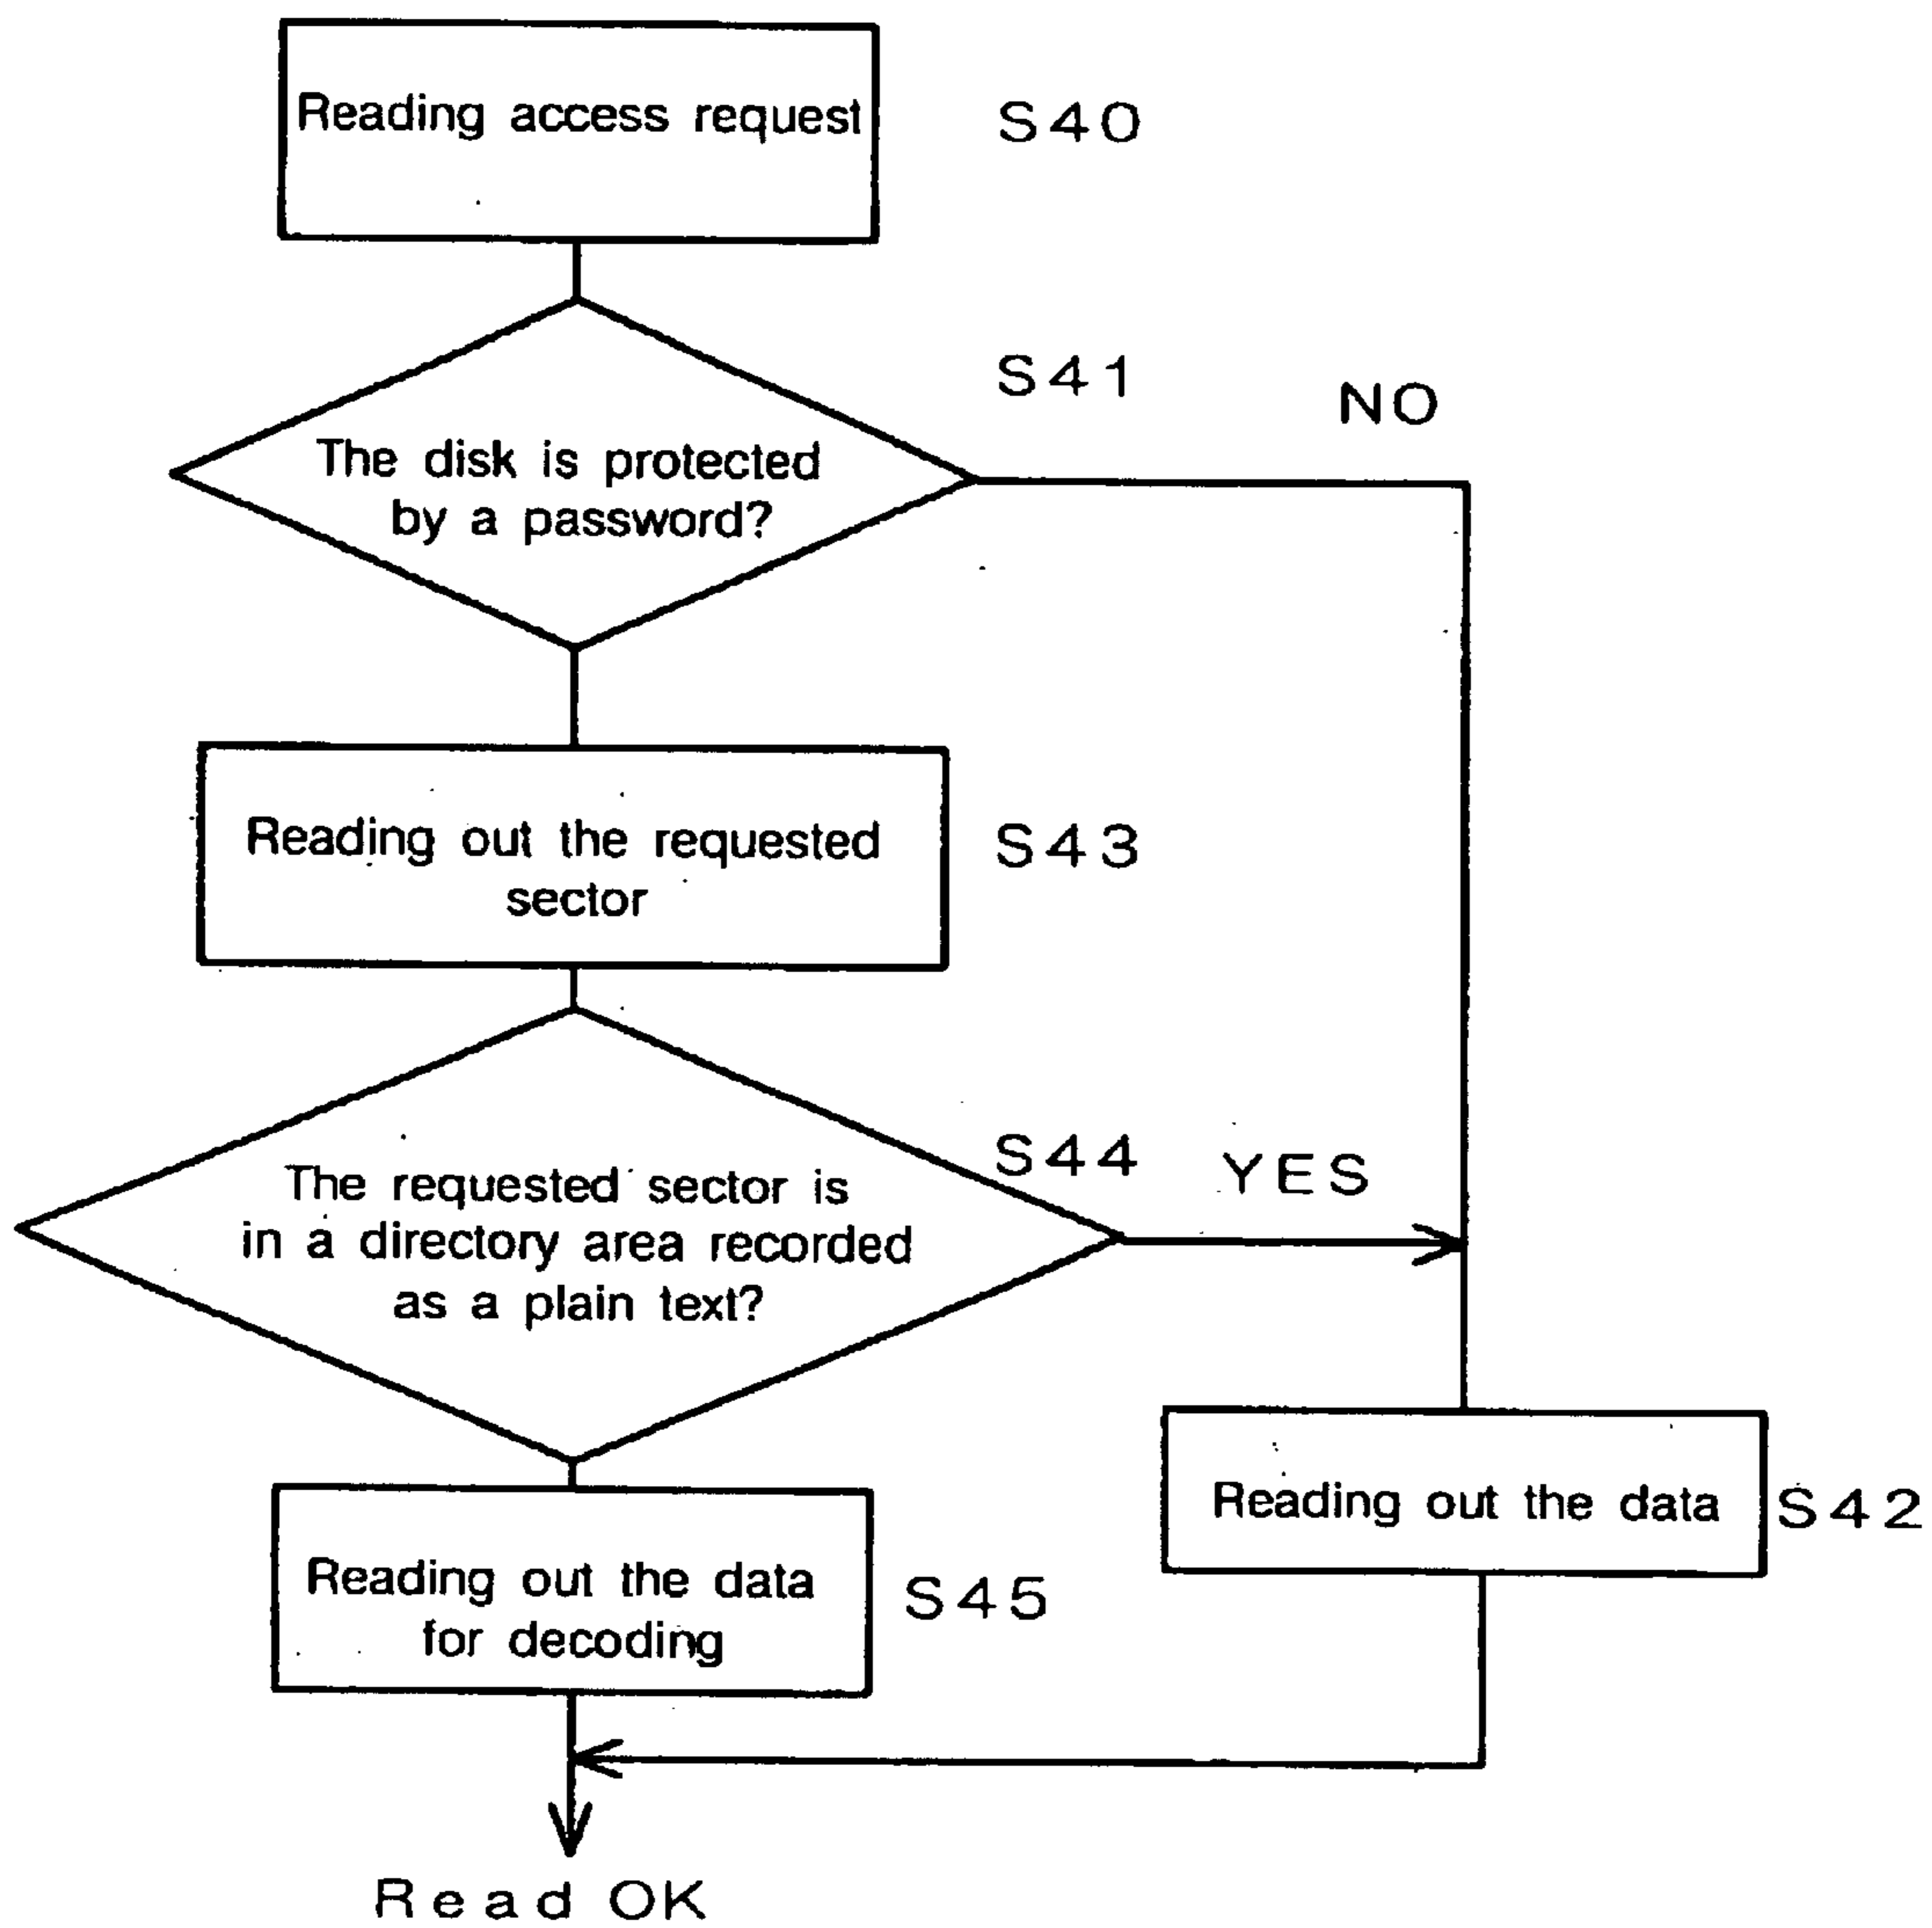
Reading access request

S40

S41

NO

The disk is protected by a password?

Reading out the requested sector

S43

S44

YES

The requested sector is in a directory area recorded as a plain text?

Reading out the data

S42

Reading out the data for decoding

S45

Read OK